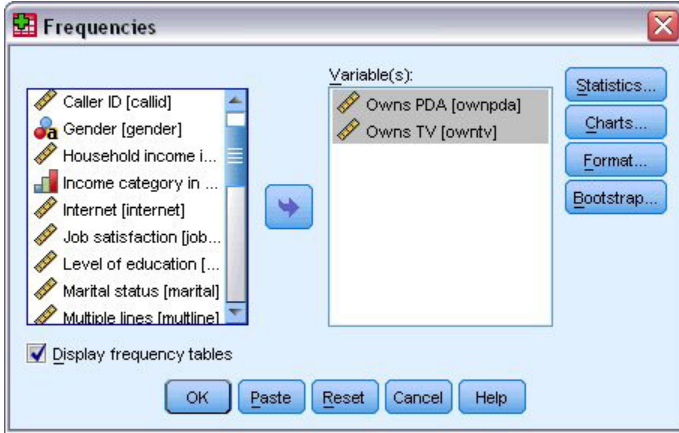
Frequencies

Caller ID [callid]
Gender [gender]
Household income i...
Income category in ...
Internet [internet]
Job satisfaction [job...
Level of education [...
Marital status [marital]
Multiple lines [multline]

Variable(s):
Owns PDA [ownpda]
Owns TV [owntv]

Statistics...
Charts...
Format...
Bootstrap...

Display frequency tables

OK
Paste
Reset
Cancel
Help